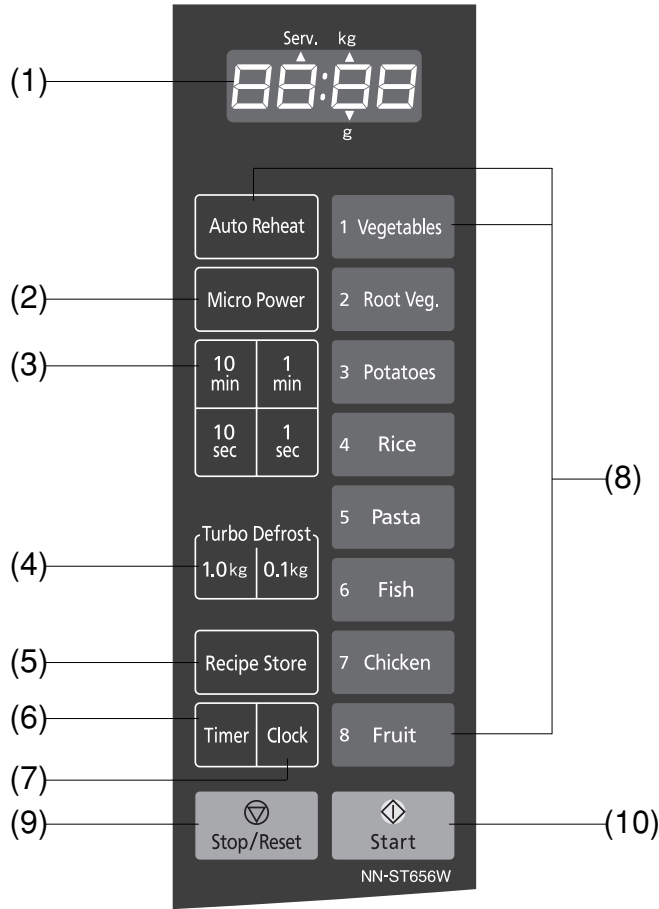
(1)
Serv. kg
88:88
g

Auto Reheat
1 Vegetables

(2)
Micro Power
2 Root Veg.

(3)
10 min
1 min
10 sec
1 sec
3 Potatoes
4 Rice

(8)

5 Pasta
Turbo Defrost
(4)
1.0kg
0.1kg
6 Fish

(5)
Recipe Store
7 Chicken

(6)
Timer
Clock
8 Fruit
(7)

(9)
Stop/Reset
Start
(10)

NN-ST656W